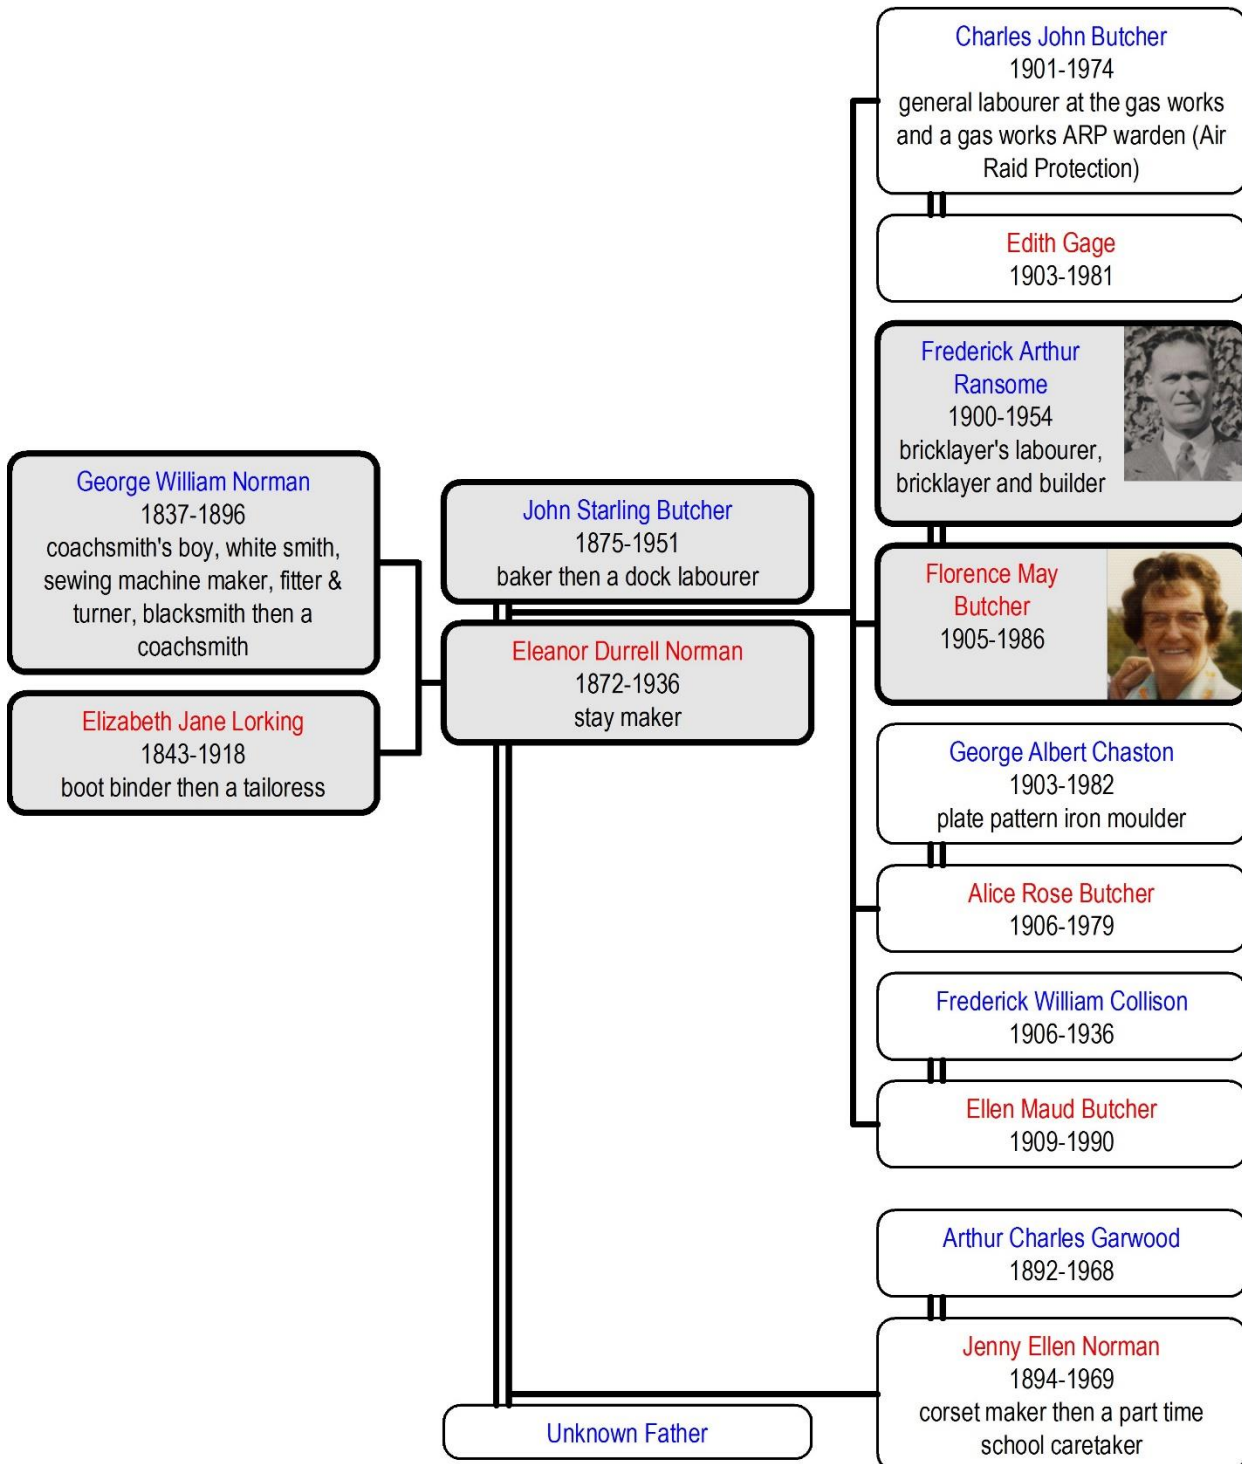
George William Norman
1837-1896
coachsmith's boy, white smith, sewing machine maker, fitter & turner, blacksmith then a coachsmith

Elizabeth Jane Lorking
1843-1918
boot binder then a tailoress

John Starling Butcher
1875-1951
baker then a dock labourer

Eleanor Durrell Norman
1872-1936
stay maker

Unknown Father

Charles John Butcher
1901-1974
general labourer at the gas works and a gas works ARP warden (Air Raid Protection)

Edith Gage
1903-1981

Frederick Arthur Ransome
1900-1954
bricklayer's labourer, bricklayer and builder

Florence May Butcher
1905-1986

George Albert Chaston
1903-1982
plate pattern iron moulder

Alice Rose Butcher
1906-1979

Frederick William Collison
1906-1936

Ellen Maud Butcher
1909-1990

Arthur Charles Garwood
1892-1968

Jenny Ellen Norman
1894-1969
corset maker then a part time school caretaker